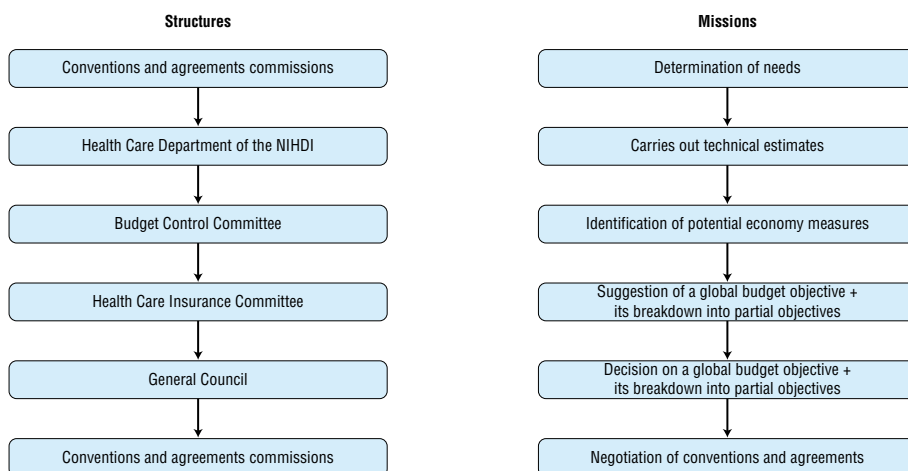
Structures

Conventions and agreements commissions

Health Care Department of the NIHDI

Budget Control Committee

Health Care Insurance Committee

General Council

Conventions and agreements commissions

Missions

Determination of needs

Carries out technical estimates

Identification of potential economy measures

Suggestion of a global budget objective + its breakdown into partial objectives

Decision on a global budget objective + its breakdown into partial objectives

Negotiation of conventions and agreements